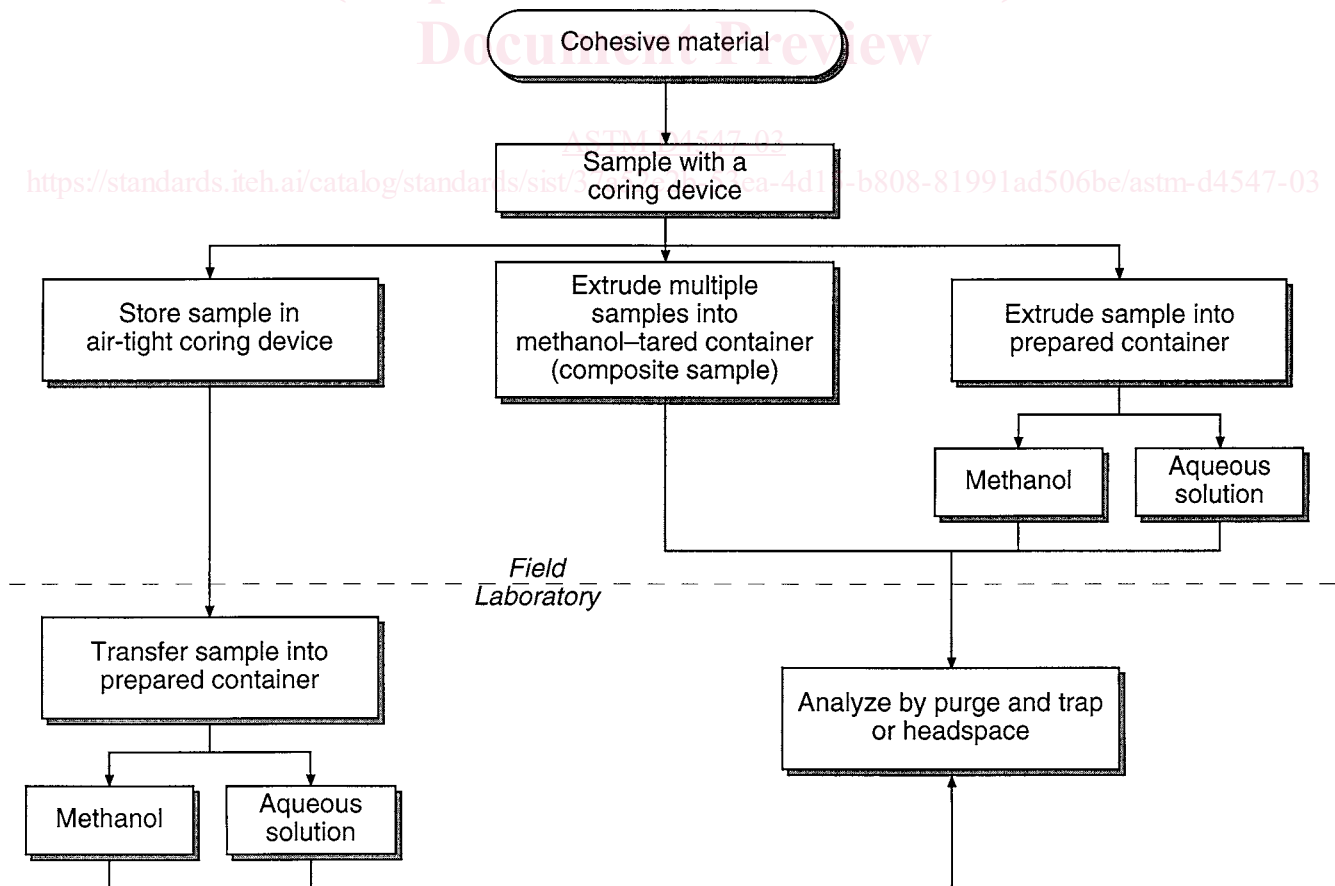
Document Preview

Cohesive material

ASTM D4547-03

https://standards.iteh.ai/catalog/standards/sist/3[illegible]ea-4d1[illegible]-b808-81991ad506be/astm-d4547-03

Sample with a coring device

Store sample in air-tight coring device

Extrude multiple samples into methanol–tared container (composite sample)

Extrude sample into prepared container

Methanol

Aqueous solution

Field

Laboratory

Transfer sample into prepared container

Analyze by purge and trap or headspace

Methanol

Aqueous solution